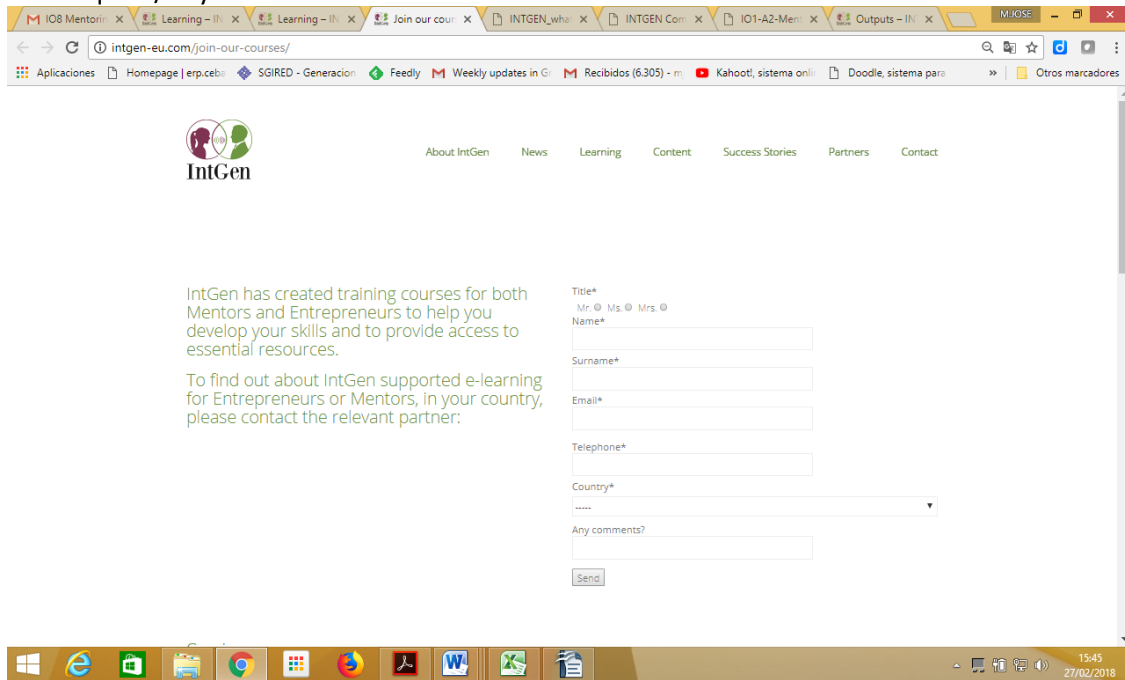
IO8 Mentorin ×
Learning – IN ×
Learning – IN ×
Join our cour ×
INTGEN_what ×
INTGEN Com ×
IO1-A2-Ment ×
Outputs – IN ×
MJOSE

intgen-eu.com/join-our-courses/

Aplicaciones
Homepage | erp.ceba
SGIRED - Generacion
Feedly
Weekly updates in G
Recibidos (6.305) - m
Kahoot!, sistema onli
Doodle, sistema para
»
Otros marcadores

IntGen

About IntGen
News
Learning
Content
Success Stories
Partners
Contact

IntGen has created training courses for both Mentors and Entrepreneurs to help you develop your skills and to provide access to essential resources.

To find out about IntGen supported e-learning for Entrepreneurs or Mentors, in your country, please contact the relevant partner:

Title*
Mr. Ms. Mrs.
Name*
Surname*
Email*
Telephone*
Country*
-----
Any comments?
Send

15:45
27/02/2018